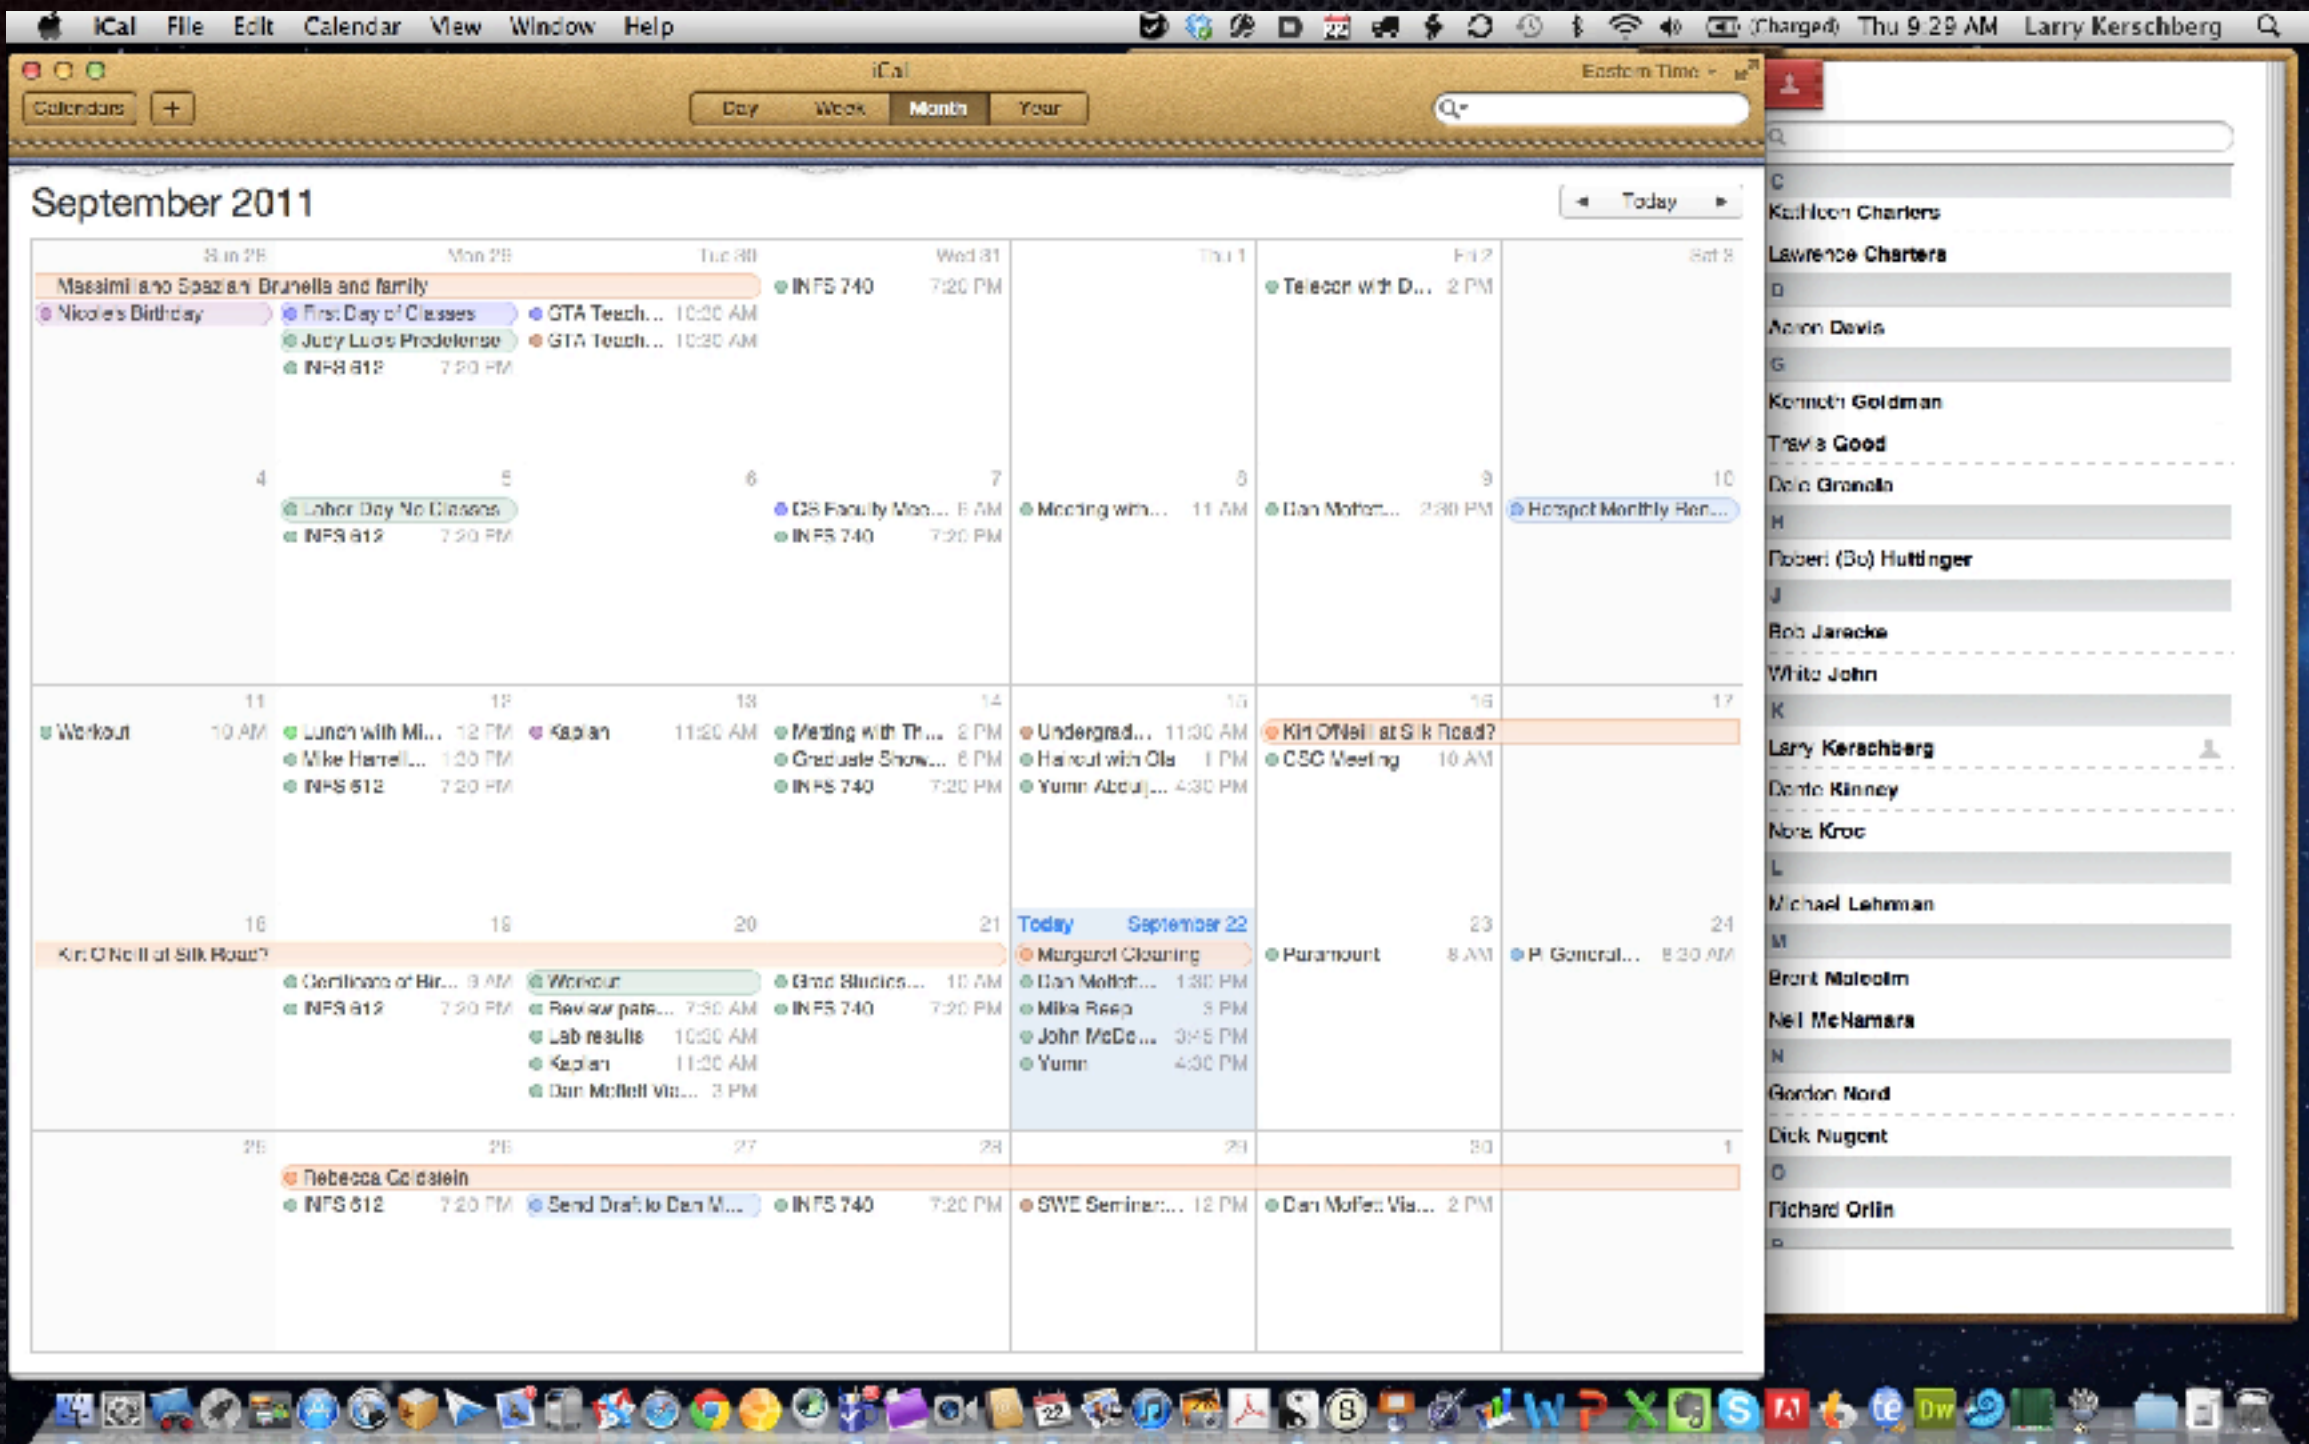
iCal File Edit Calendar View Window Help (Charged) Thu 9:29 AM Larry Kerschberg

iCal
Eastern Time
Calendars +
Day Week Month Year

September 2011
Today

| Sun 28 | Mon 29 | Tue 30 | Wed 31 | Thu 1 | Fri 2 | Sat 3 |
|---|---|---|---|---|---|---|
| Massimiliano Spaziani Brunella and family<br>Nicole's Birthday | First Day of Classes<br>Judy Lucis Predefense<br>INFS 612 7:20 PM | GTA Teach... 10:30 AM<br>GTA Teach... 10:30 AM | INFS 740 7:20 PM | | Telecon with D... 2 PM | |
| 4 | 5<br>Labor Day No Classes<br>INFS 612 7:20 PM | 6 | 7<br>CS Faculty Mee... 9 AM<br>INFS 740 7:20 PM | 8<br>Meeting with... 11 AM | 9<br>Dan Moffett... 2:30 PM | 10<br>Hotspot Monthly Ren... |
| 11<br>Workout 10 AM | 12<br>Lunch with Mi... 12 PM<br>Mike Harrell... 1:30 PM<br>INFS 612 7:20 PM | 13<br>Kaplan 11:20 AM | 14<br>Meeting with Th... 2 PM<br>Graduate Show... 6 PM<br>INFS 740 7:20 PM | 15<br>Undergrad... 11:30 AM<br>Haircut with Ola 1 PM<br>Yumn Abdulj... 4:30 PM | 16<br>Kirt O'Neill at Silk Road?<br>CSC Meeting 10 AM | 17 |
| 18<br>Kirt O'Neill at Silk Road? | 19<br>Certificate of Bir... 9 AM<br>INFS 612 7:20 PM | 20<br>Workout<br>Review pate... 7:30 AM<br>Lab results 10:30 AM<br>Kaplan 11:20 AM<br>Dan Moffett Via... 3 PM | 21<br>Grad Studies... 10 AM<br>INFS 740 7:20 PM | Today September 22<br>Margaret Cleaning<br>Dan Moffett... 1:30 PM<br>Mike Reep 3 PM<br>John McDo... 3:45 PM<br>Yumn 4:30 PM | 23<br>Paramount 8 AM | 24<br>P. General... 8:30 AM |
| 25 | 26<br>Rebecca Goldstein<br>INFS 612 7:20 PM | 27<br>Send Draft to Dan M... | 28<br>INFS 740 7:20 PM | 29<br>SWE Seminar... 12 PM | 30<br>Dan Moffett Via... 2 PM | 1 |

C
Kathleen Charters
Lawrence Charters
D
Aaron Davis
G
Kenneth Goldman
Travis Good
Dale Granello
H
Robert (Bo) Huttinger
J
Bob Jarecke
White John
K
Larry Kerschberg
Dante Kinney
Nora Kroc
L
Michael Lehman
M
Brent Malcolm
Neil McNamara
N
Gordon Nord
Dick Nugent
O
Richard Orlin